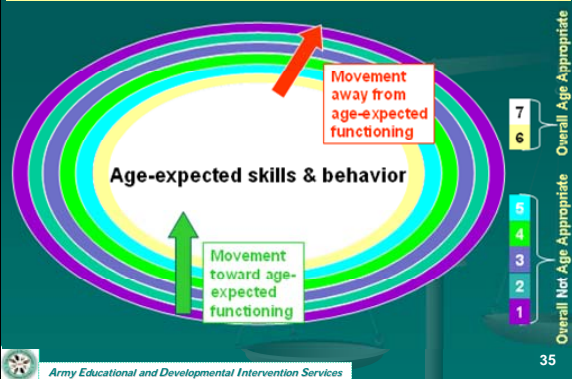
Movement away from age-expected functioning

Age-expected skills & behavior

Movement toward age-expected functioning

7
6

Overall Age Appropriate

5
4
3
2
1

Overall Not Age Appropriate

Army Educational and Developmental Intervention Services

35